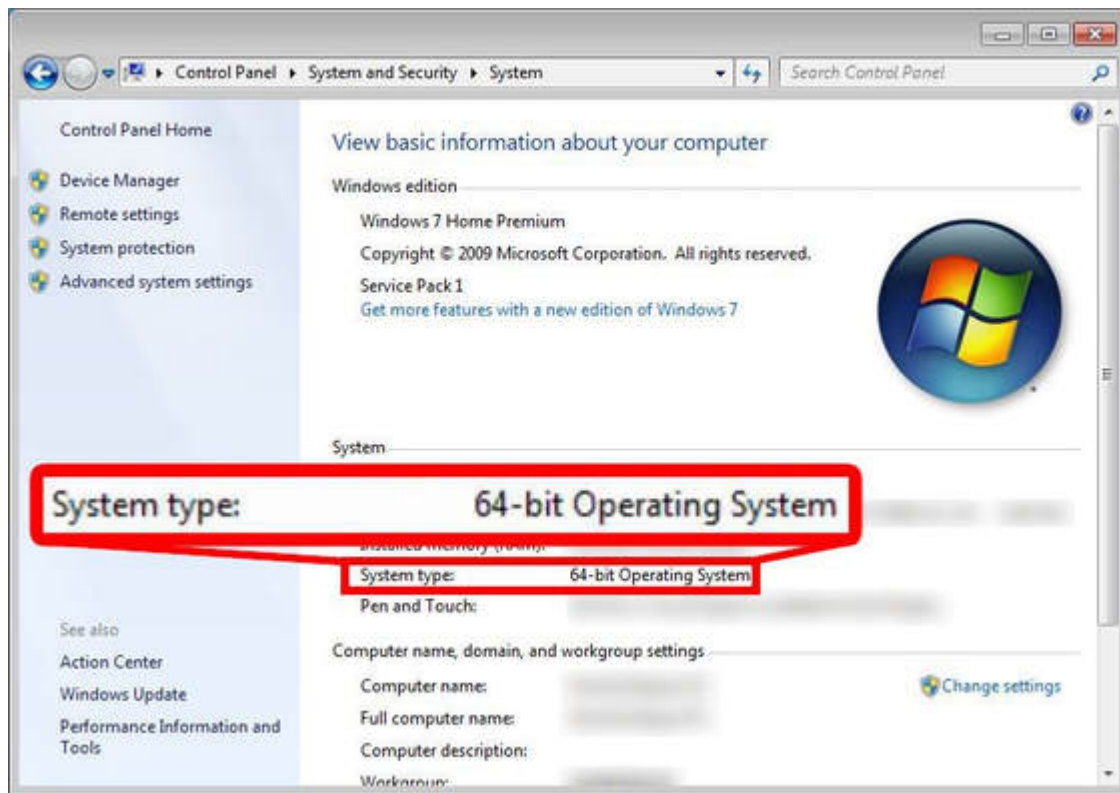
Control Panel ▸ System and Security ▸ System

Search Control Panel

Control Panel Home

Device Manager

Remote settings

System protection

Advanced system settings

View basic information about your computer

Windows edition

Windows 7 Home Premium

Copyright © 2009 Microsoft Corporation. All rights reserved.

Service Pack 1

Get more features with a new edition of Windows 7

System

System type: 64-bit Operating System

Installed memory (RAM): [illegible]

System type: 64-bit Operating System

Pen and Touch: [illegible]

See also

Action Center

Windows Update

Performance Information and Tools

Computer name, domain, and workgroup settings

Computer name: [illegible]

Full computer name: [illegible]

Computer description:

Workgroup: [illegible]

Change settings